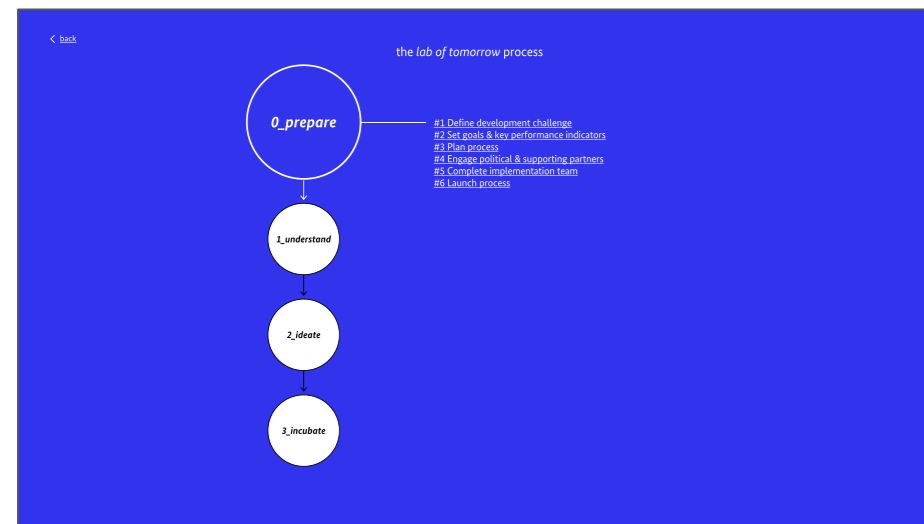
< back

the *lab of tomorrow* process

0_prepare

#1 Define development challenge
#2 Set goals & key performance indicators
#3 Plan process
#4 Engage political & supporting partners
#5 Complete implementation team
#6 Launch process

1_understand

2_ideate

3_incubate